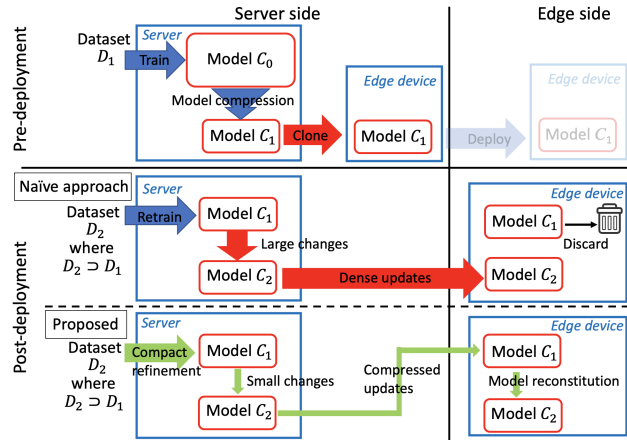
Server side

Edge side

Pre-deployment

Dataset $D_1$

Server

Train

Model $C_0$

Model compression

Model $C_1$

Clone

Edge device

Model $C_1$

Deploy

Edge device

Model $C_1$

Post-deployment

Naïve approach

Server

Dataset $D_2$ where $D_2 \supset D_1$

Retrain

Model $C_1$

Large changes

Model $C_2$

Dense updates

Edge device

Model $C_1$

Discard

Model $C_2$

Proposed

Server

Dataset $D_2$ where $D_2 \supset D_1$

Compact refinement

Model $C_1$

Small changes

Model $C_2$

Compressed updates

Edge device

Model $C_1$

Model reconstitution

Model $C_2$